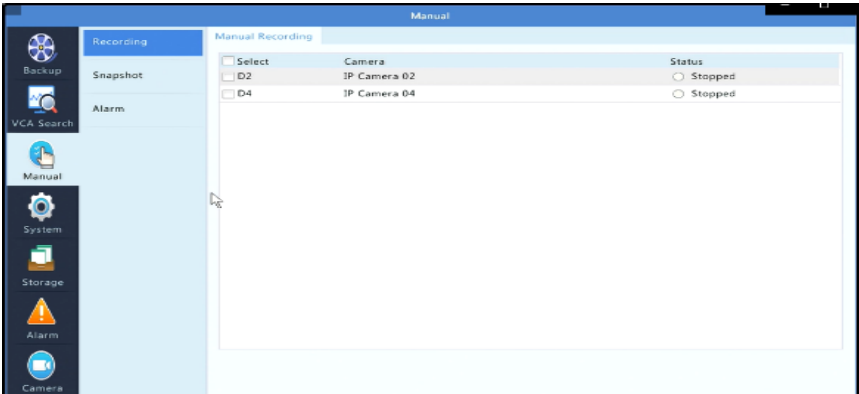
Manual

Backup
VCA Search
Manual
System
Storage
Alarm
Camera

Recording
Snapshot
Alarm

Manual Recording

| Select | Camera | Status |
|---|---|---|
| D2 | IP Camera 02 | Stopped |
| D4 | IP Camera 04 | Stopped |